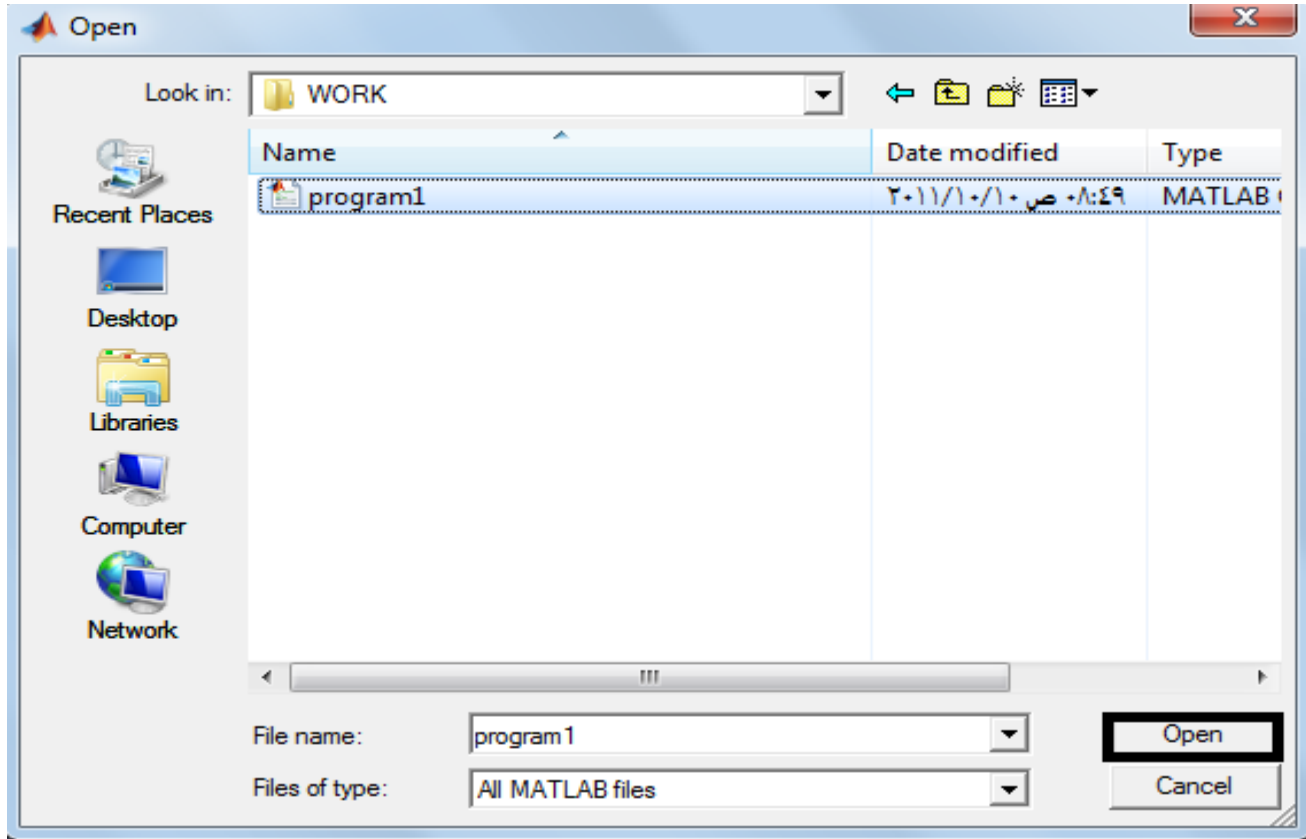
Open

Look in: WORK

Recent Places
Desktop
Libraries
Computer
Network

| Name | Date modified | Type |
|---|---|---|
| program1 | ٢٠١١/١٠/١٠ ص ٠٨:٤٩ | MATLAB |

File name: program1
Files of type: All MATLAB files

Open
Cancel